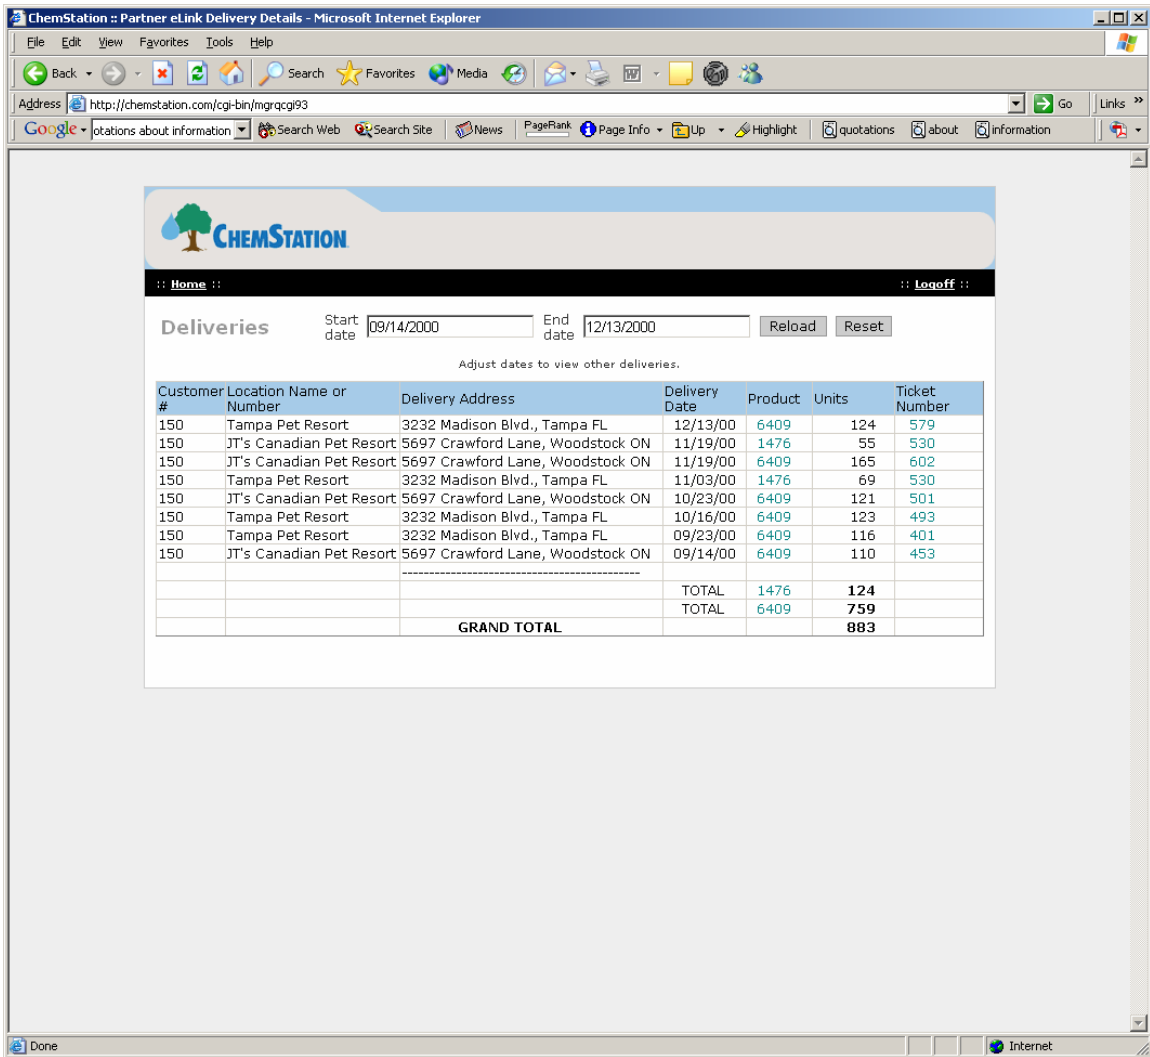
ChemStation :: Partner eLink Delivery Details - Microsoft Internet Explorer

File Edit View Favorites Tools Help

Back Search Favorites Media

Address http://chemstation.com/cgi-bin/mgrqcgi93 Go Links

Google otations about information Search Web Search Site News PageRank Page Info Up Highlight quotations about information

CHEMSTATION

:: Home :: :: Logoff ::

Deliveries Start date 09/14/2000 End date 12/13/2000 Reload Reset

Adjust dates to view other deliveries.

| Customer # | Location Name or Number | Delivery Address | Delivery Date | Product | Units | Ticket Number |
|---|---|---|---|---|---|---|
| 150 | Tampa Pet Resort | 3232 Madison Blvd., Tampa FL | 12/13/00 | 6409 | 124 | 579 |
| 150 | JT's Canadian Pet Resort | 5697 Crawford Lane, Woodstock ON | 11/19/00 | 1476 | 55 | 530 |
| 150 | JT's Canadian Pet Resort | 5697 Crawford Lane, Woodstock ON | 11/19/00 | 6409 | 165 | 602 |
| 150 | Tampa Pet Resort | 3232 Madison Blvd., Tampa FL | 11/03/00 | 1476 | 69 | 530 |
| 150 | JT's Canadian Pet Resort | 5697 Crawford Lane, Woodstock ON | 10/23/00 | 6409 | 121 | 501 |
| 150 | Tampa Pet Resort | 3232 Madison Blvd., Tampa FL | 10/16/00 | 6409 | 123 | 493 |
| 150 | Tampa Pet Resort | 3232 Madison Blvd., Tampa FL | 09/23/00 | 6409 | 116 | 401 |
| 150 | JT's Canadian Pet Resort | 5697 Crawford Lane, Woodstock ON | 09/14/00 | 6409 | 110 | 453 |
| | | -------------------------------------------- | | | | |
| | | | TOTAL | 1476 | 124 | |
| | | | TOTAL | 6409 | 759 | |
| | | GRAND TOTAL | | | 883 | |

Done Internet